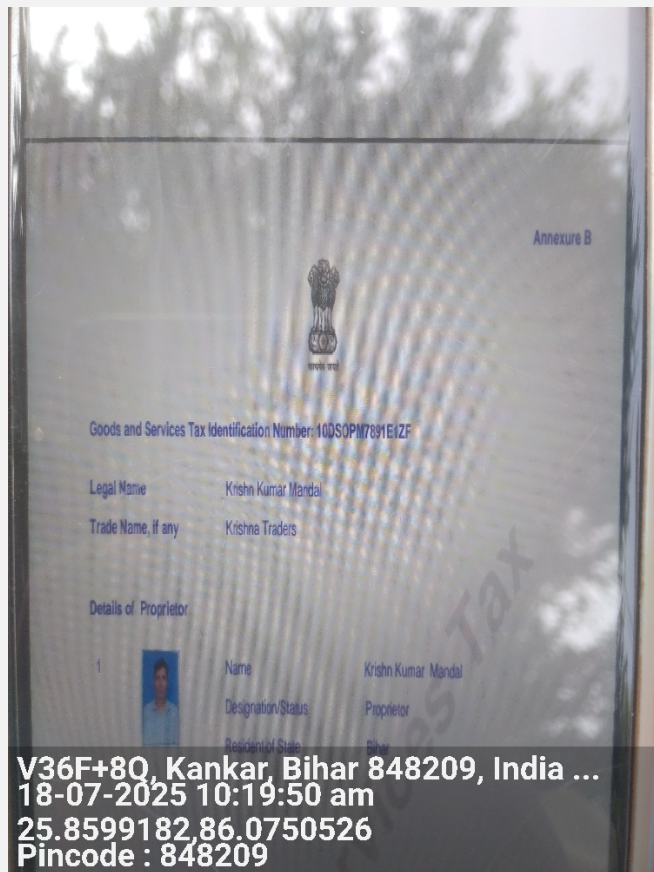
Annexure B

सत्यमेव जयते

Goods and Services Tax Identification Number: 10DSOPM7891E1ZF

Legal Name Krishn Kumar Mandal

Trade Name, if any Krishna Traders

Details of Proprietor

1 Name Krishn Kumar Mandal

Designation/Status Proprietor

Resident of State Bihar

Goods and Services Tax

V36F+8Q, Kankar, Bihar 848209, India ...
18-07-2025 10:19:50 am
25.8599182,86.0750526
Pincode : 848209